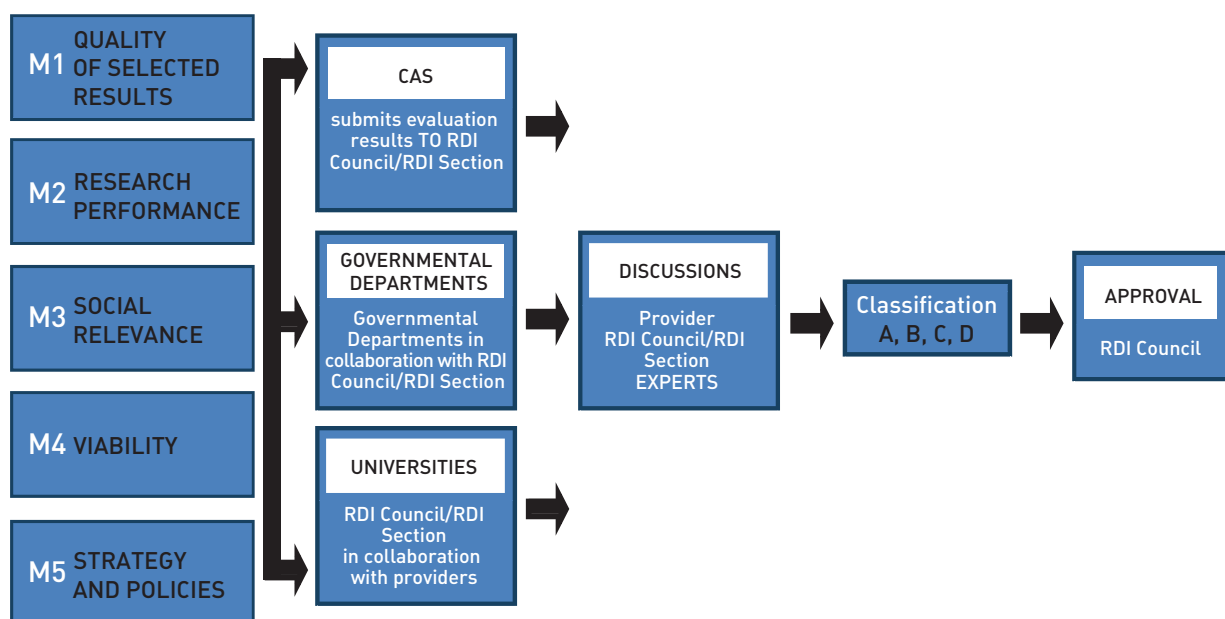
M1 QUALITY OF SELECTED RESULTS

M2 RESEARCH PERFORMANCE

M3 SOCIAL RELEVANCE

M4 VIABILITY

M5 STRATEGY AND POLICIES

CAS

submits evaluation results TO RDI Council/RDI Section

GOVERNMENTAL DEPARTMENTS

Governmental Departments in collaboration with RDI Council/RDI Section

UNIVERSITIES

RDI Council/RDI Section in collaboration with providers

DISCUSSIONS

Provider RDI Council/RDI Section EXPERTS

Classification A, B, C, D

APPROVAL

RDI Council